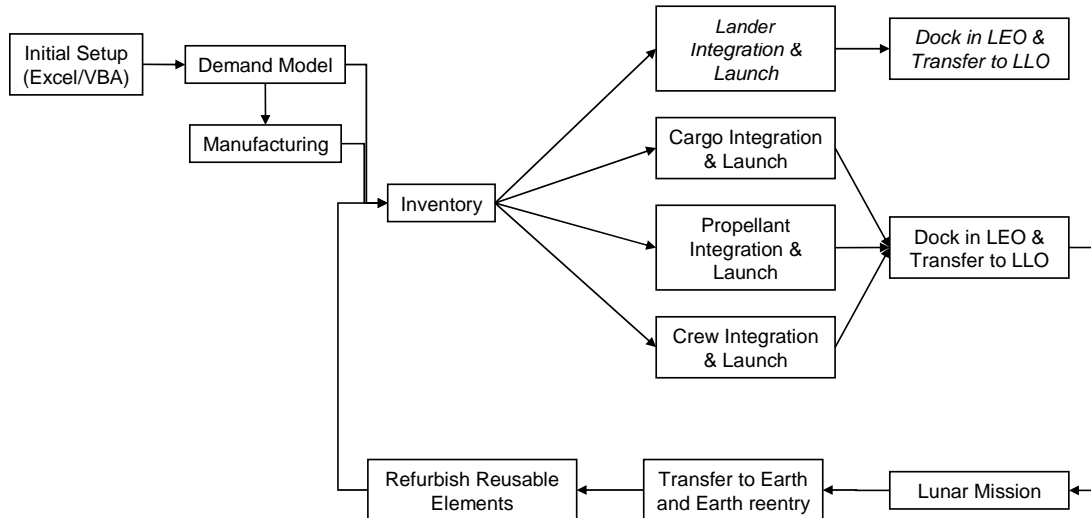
Initial Setup (Excel/VBA)

Demand Model

Manufacturing

Inventory

Lander Integration & Launch

Dock in LEO & Transfer to LLO

Cargo Integration & Launch

Propellant Integration & Launch

Crew Integration & Launch

Dock in LEO & Transfer to LLO

Lunar Mission

Transfer to Earth and Earth reentry

Refurbish Reusable Elements